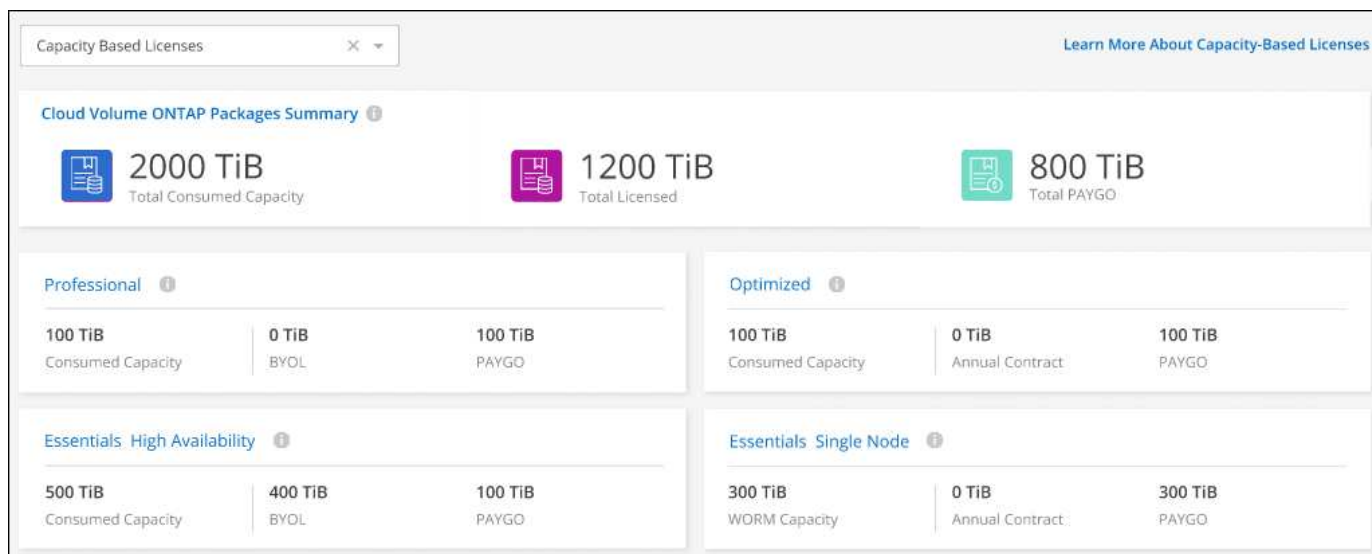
Capacity Based Licenses × ▾

Learn More About Capacity-Based Licenses

Cloud Volume ONTAP Packages Summary

2000 TiB
Total Consumed Capacity

1200 TiB
Total Licensed

800 TiB
Total PAYGO

Professional

100 TiB
Consumed Capacity

0 TiB
BYOL

100 TiB
PAYGO

Optimized

100 TiB
Consumed Capacity

0 TiB
Annual Contract

100 TiB
PAYGO

Essentials High Availability

500 TiB
Consumed Capacity

400 TiB
BYOL

100 TiB
PAYGO

Essentials Single Node

300 TiB
WORM Capacity

0 TiB
Annual Contract

300 TiB
PAYGO